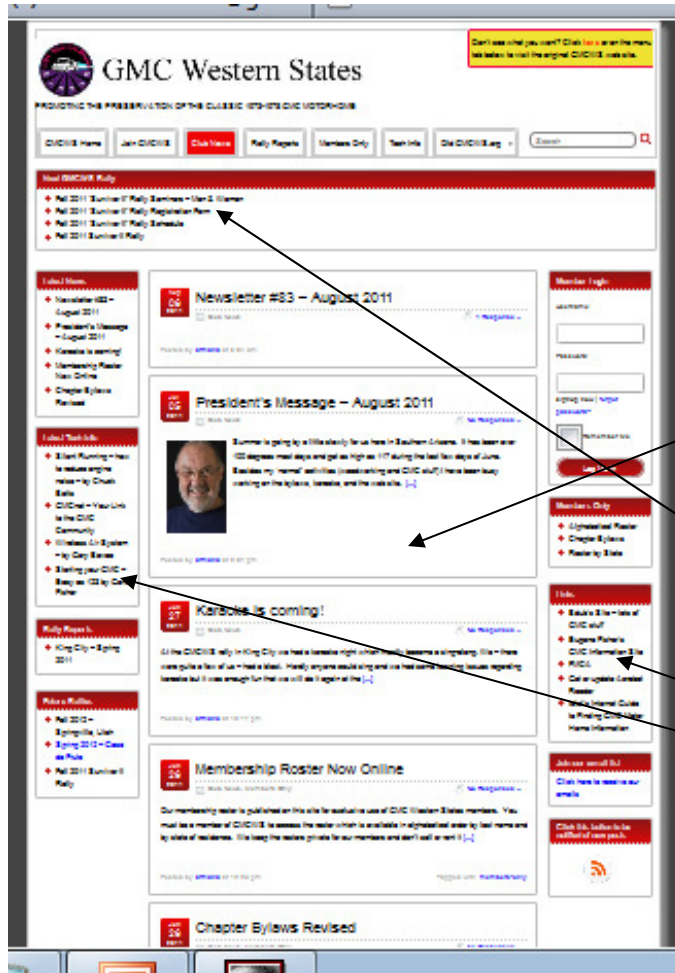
GMC Western States

PROMOTING THE PRESERVATION OF THE CLASSIC 1973-1978 GMC MOTORHOME

Can't see what you want? Click here or on the menu tab below to visit the original GMCWS web site.

GMCWS Home | Join GMCWS | Club News | Rally Reports | Members Only | Tech Info | Old GMCWS.org | Search

Next GMCWS Rally

Fall 2011 Summer II Rally Seminars – Ken S. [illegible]
Fall 2011 Summer II Rally Registration Form
Fall 2011 Summer II Rally Schedule
Fall 2011 Summer II Rally

Latest News
Newsletter #83 – August 2011
President's Message – August 2011
Karaoke is coming!
Membership Roster Now Online
Chapter Bylaws Revised

Latest Tech Info
Silent Running – how to reduce engine noise – by Chuck Batts
GMCnet – Your Link to the GMC Community
Wireless Air System – by Gary Baines
Starting your GMC – Easy as 123 by Cal Parker

Rally Reports
King City – Spring 2011

Future Rallies
Fall 2012 – Springville, Utah
Spring 2013 – Casa de Fruta
Fall 2011 Summer II Rally

Newsletter #83 – August 2011
1 Response »
Posted by

President's Message – August 2011
No Responses »
Summer is going by a little slowly for us here in Southern Arizona. It has been over 100 degrees most days and got as high as 117 during the last few days of June. Besides my 'normal' activities (woodworking and GMC stuff) I have been busy working on the bylaws, karaoke, and the web site. [...]
Posted by

Karaoke is coming!
No Responses »
At the GMCWS rally in King City we had a karaoke night which really became a singalong. We – there were quite a few of us – had a blast. Hardly anyone could sing and we had some technical issues regarding karaoke but it was enough fun that we will do it again at the [...]
Posted by

Membership Roster Now Online
No Responses »
Our membership roster is published on this site for exclusive use of GMC Western States members. You must be a member of GMCWS to access the roster which is available in alphabetical order by last name and by state of residence. We keep the roster private for our members and don't sell or rent it [...]
Posted by

Chapter Bylaws Revised

Member Login
Username
Password
Sign up now | Forgot password?
Remember me
Log In

Members Only
Alphabetical Roster
Chapter Bylaws
Roster by State

Links
Sauer's Site – lots of GMC stuff
Eugene Fisher's GMC Information Site
FMCA
Cal's Update Coaster Roster
Gary's Internet Guide to Finding GMC Motor Home Information

Join our email list
Click here to receive our emails

Click the button to be notified of new posts